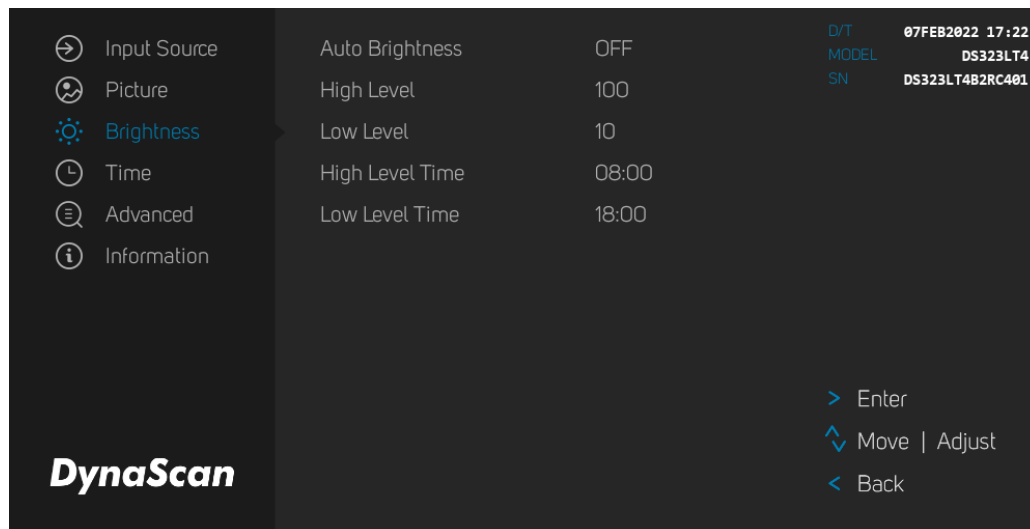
Input Source
Picture
Brightness
Time
Advanced
Information

DynaScan

Auto Brightness OFF
High Level 100
Low Level 10
High Level Time 08:00
Low Level Time 18:00

D/T 07FEB2022 17:22
MODEL DS323LT4
SN DS323LT4B2RC401

> Enter
Move | Adjust
< Back